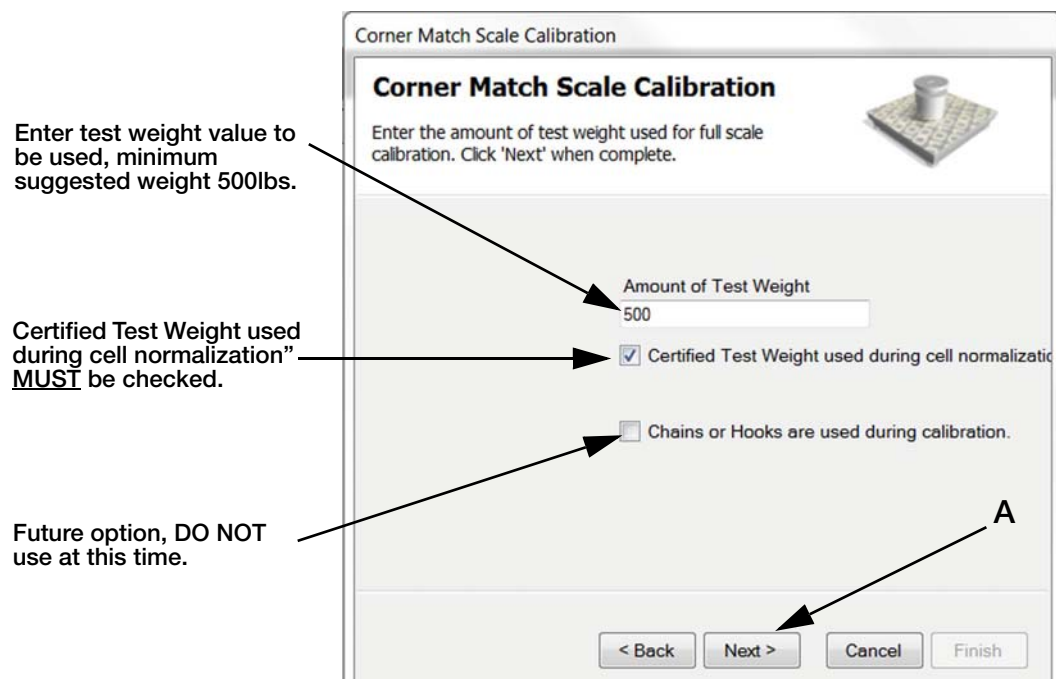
Corner Match Scale Calibration

Corner Match Scale Calibration

Enter the amount of test weight used for full scale calibration. Click 'Next' when complete.

Enter test weight value to be used, minimum suggested weight 500lbs.

Amount of Test Weight
500

Certified Test Weight used during cell normalization" MUST be checked.

Certified Test Weight used during cell normalizatio

Chains or Hooks are used during calibration.

Future option, DO NOT use at this time.

A

< Back
Next >
Cancel
Finish